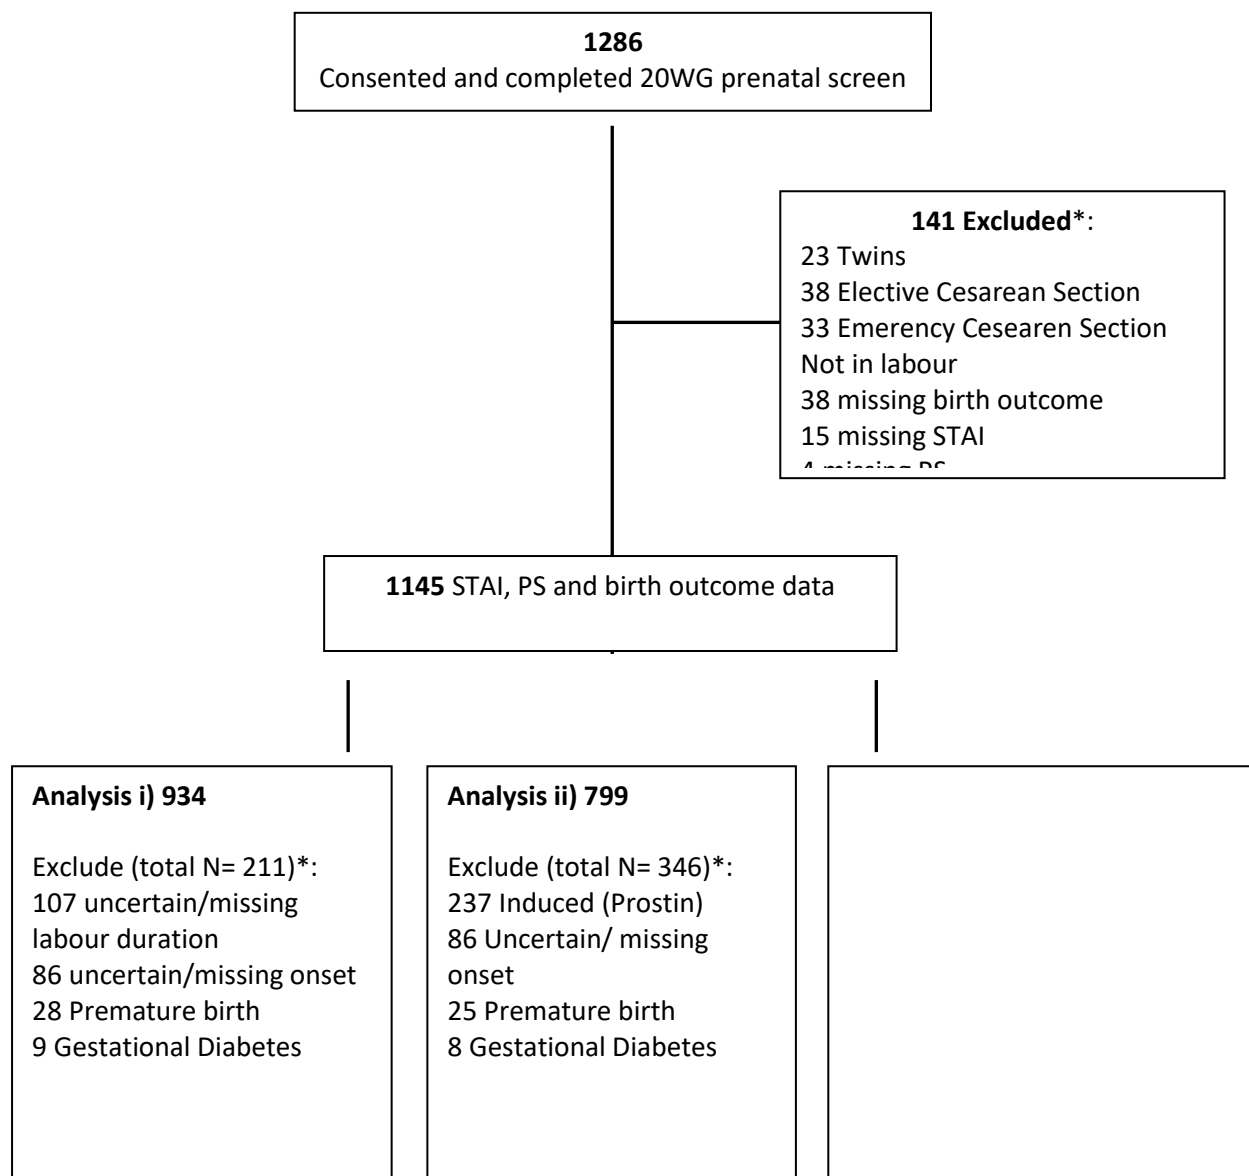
**1286**
Consented and completed 20WG prenatal screen

**141 Excluded**\*:
23 Twins
38 Elective Cesarean Section
33 Emerency Cesearen Section
Not in labour
38 missing birth outcome
15 missing STAI
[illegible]

**1145** STAI, PS and birth outcome data

**Analysis i) 934**

Exclude (total N= 211)\*:
107 uncertain/missing labour duration
86 uncertain/missing onset
28 Premature birth
9 Gestational Diabetes

**Analysis ii) 799**

Exclude (total N= 346)\*:
237 Induced (Prostin)
86 Uncertain/ missing onset
25 Premature birth
8 Gestational Diabetes